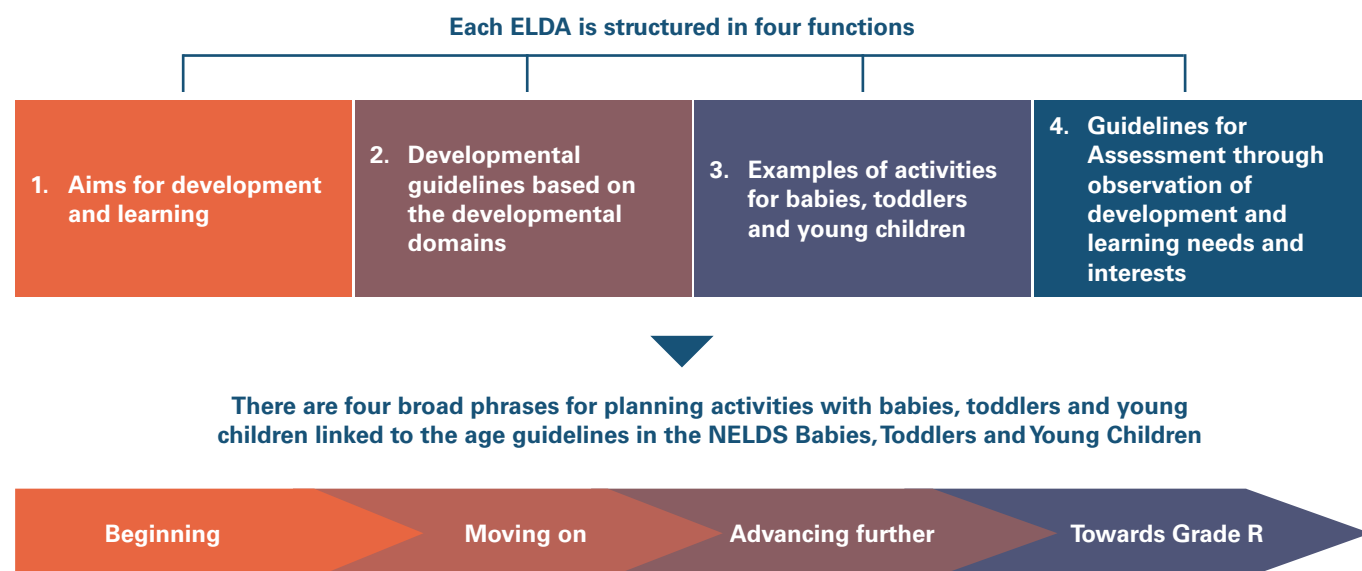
Each ELDA is structured in four functions

1. Aims for development and learning

2. Developmental guidelines based on the developmental domains

3. Examples of activities for babies, toddlers and young children

4. Guidelines for Assessment through observation of development and learning needs and interests

There are four broad phrases for planning activities with babies, toddlers and young children linked to the age guidelines in the NELDS Babies, Toddlers and Young Children

Beginning

Moving on

Advancing further

Towards Grade R